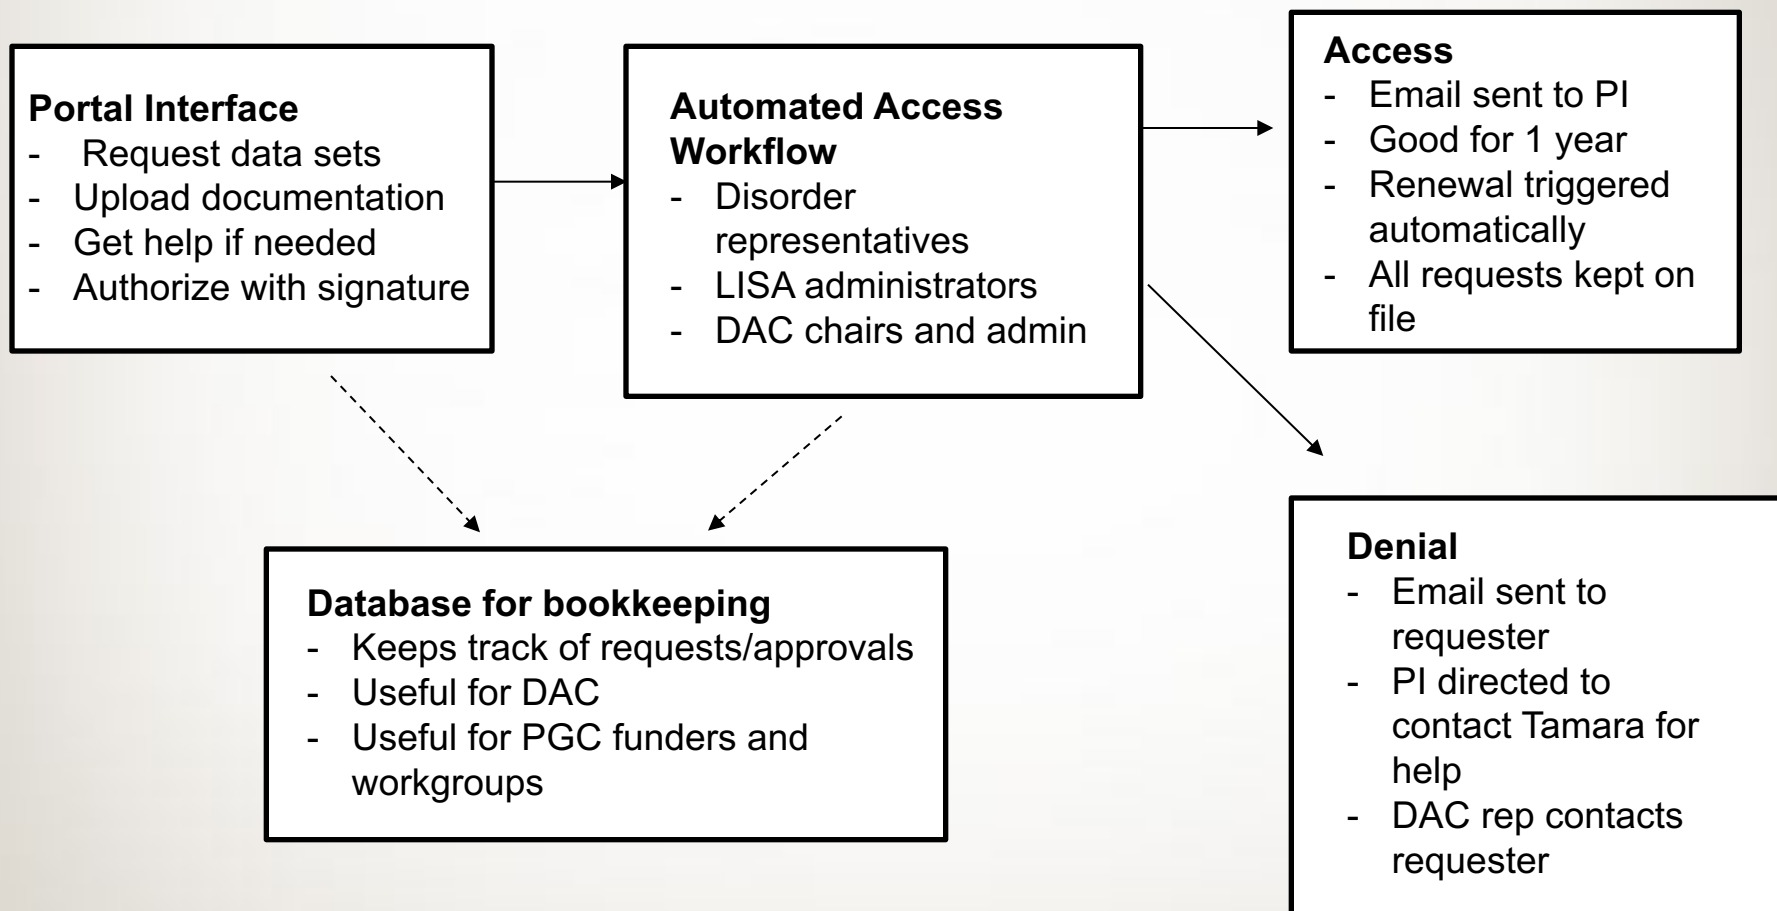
**Portal Interface**
- Request data sets
- Upload documentation
- Get help if needed
- Authorize with signature

**Automated Access Workflow**
- Disorder representatives
- LISA administrators
- DAC chairs and admin

**Access**
- Email sent to PI
- Good for 1 year
- Renewal triggered automatically
- All requests kept on file

**Database for bookkeeping**
- Keeps track of requests/approvals
- Useful for DAC
- Useful for PGC funders and workgroups

**Denial**
- Email sent to requester
- PI directed to contact Tamara for help
- DAC rep contacts requester